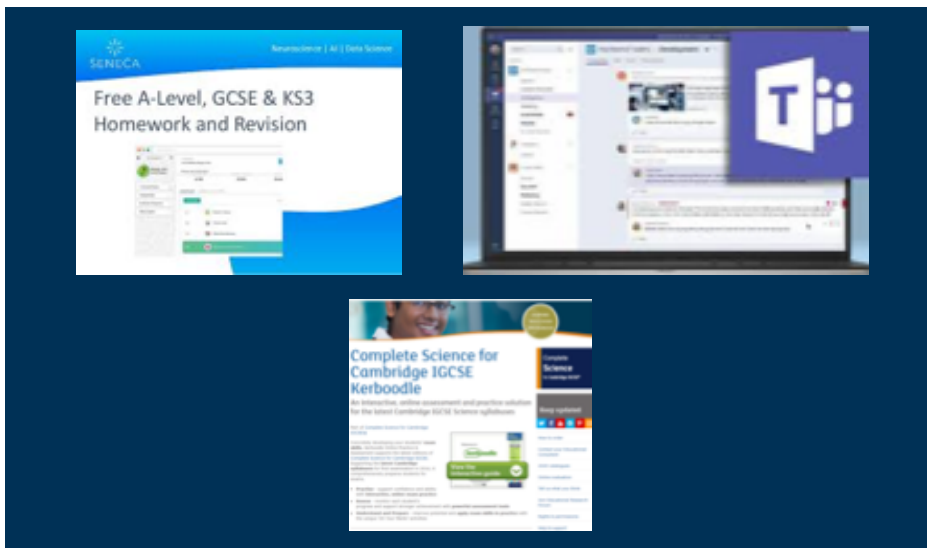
SENECA

Neuroscience | AI | Data Science

Free A-Level, GCSE & KS3 Homework and Revision

T

Complete Science for Cambridge IGCSE Kerboodle

An interactive, online assessment and practice solution for the latest Cambridge IGCSE Science syllabuses

Complete Science

Keep updated

View the interactive guide

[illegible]